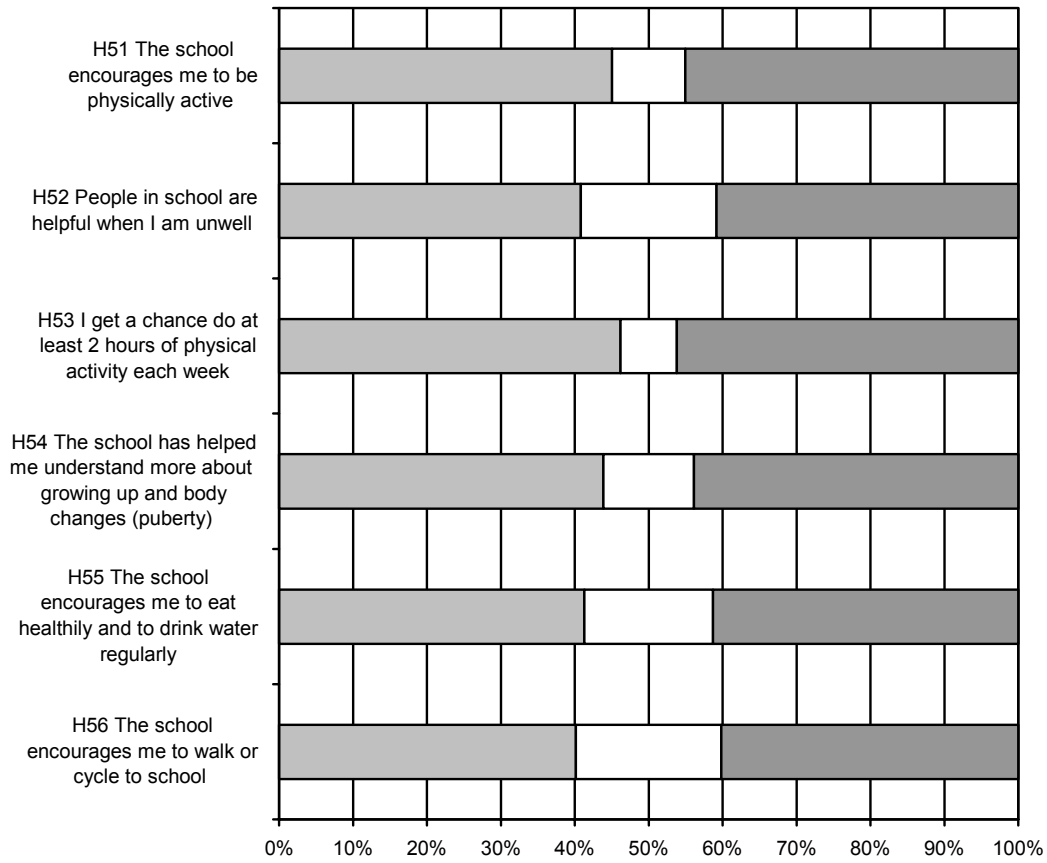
H51 The school encourages me to be physically active

H52 People in school are helpful when I am unwell

H53 I get a chance do at least 2 hours of physical activity each week

H54 The school has helped me understand more about growing up and body changes (puberty)

H55 The school encourages me to eat healthily and to drink water regularly

H56 The school encourages me to walk or cycle to school

0% 10% 20% 30% 40% 50% 60% 70% 80% 90% 100%